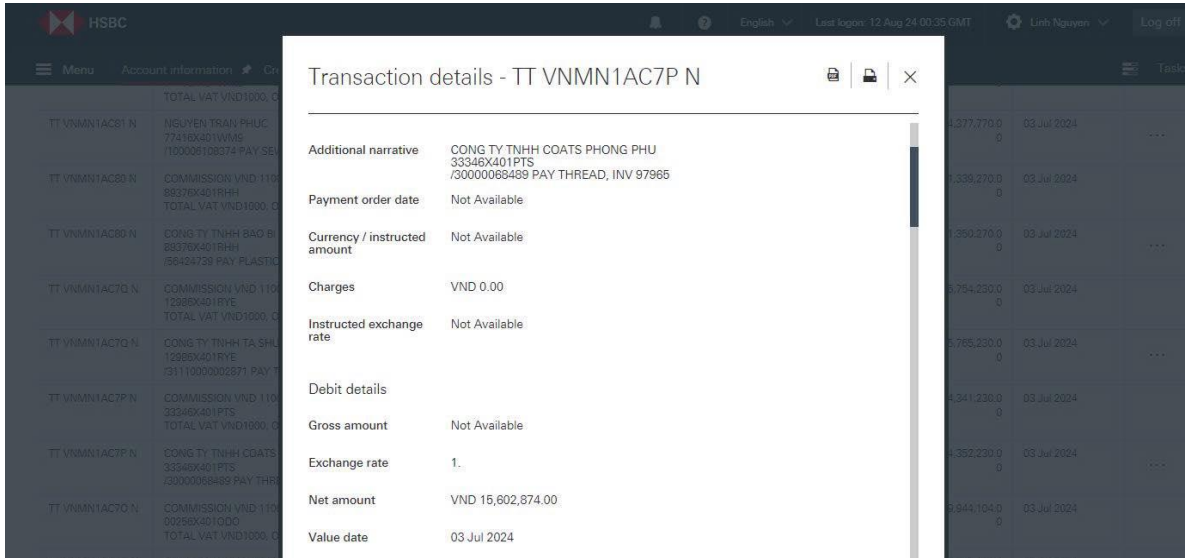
HSBC

English Last logon: 12 Aug 24 00:35 GMT Linh Nguyen Log off

Menu Account information Cr Task

TOTAL VAT VND1000, C

TT VNMN1AC81 N NGUYEN TRAN PHUC 77416X401WMS /100006108374 PAY SE 4,337,770.0 0 03 Jul 2024

TT VNMN1AC80 N COMMISSION VND 110 89376X401RHH TOTAL VAT VND1000, C 1,339,270.0 0 03 Jul 2024

TT VNMN1AC80 N CONG TY TNHH BAO BI 89376X401RHH /56434739 PAY PLASTIC 1,350,370.0 0 03 Jul 2024

TT VNMN1AC7Q N COMMISSION VND 110 12986X401RYE TOTAL VAT VND1000, C 5,754,230.0 0 03 Jul 2024

TT VNMN1AC7Q N CONG TY TNHH TA SHU 12986X401RYE /31110000002871 PAY 5,765,230.0 0 03 Jul 2024

TT VNMN1AC7P N COMMISSION VND 110 33346X401PTS TOTAL VAT VND1000, C 4,341,230.0 0 03 Jul 2024

TT VNMN1AC7P N CONG TY TNHH COATS 33346X401PTS /30000068489 PAY THR 4,352,230.0 0 03 Jul 2024

TT VNMN1AC7O N COMMISSION VND 110 00256X401ODO TOTAL VAT VND1000, C 9,944,104.0 0

Transaction details - TT VNMN1AC7P N

Additional narrative CONG TY TNHH COATS PHONG PHU 33346X401PTS /30000068489 PAY THREAD, INV 97965

Payment order date Not Available

Currency / instructed amount Not Available

Charges VND 0.00

Instructed exchange rate Not Available

Debit details

Gross amount Not Available

Exchange rate 1.

Net amount VND 15,602,874.00

Value date 03 Jul 2024